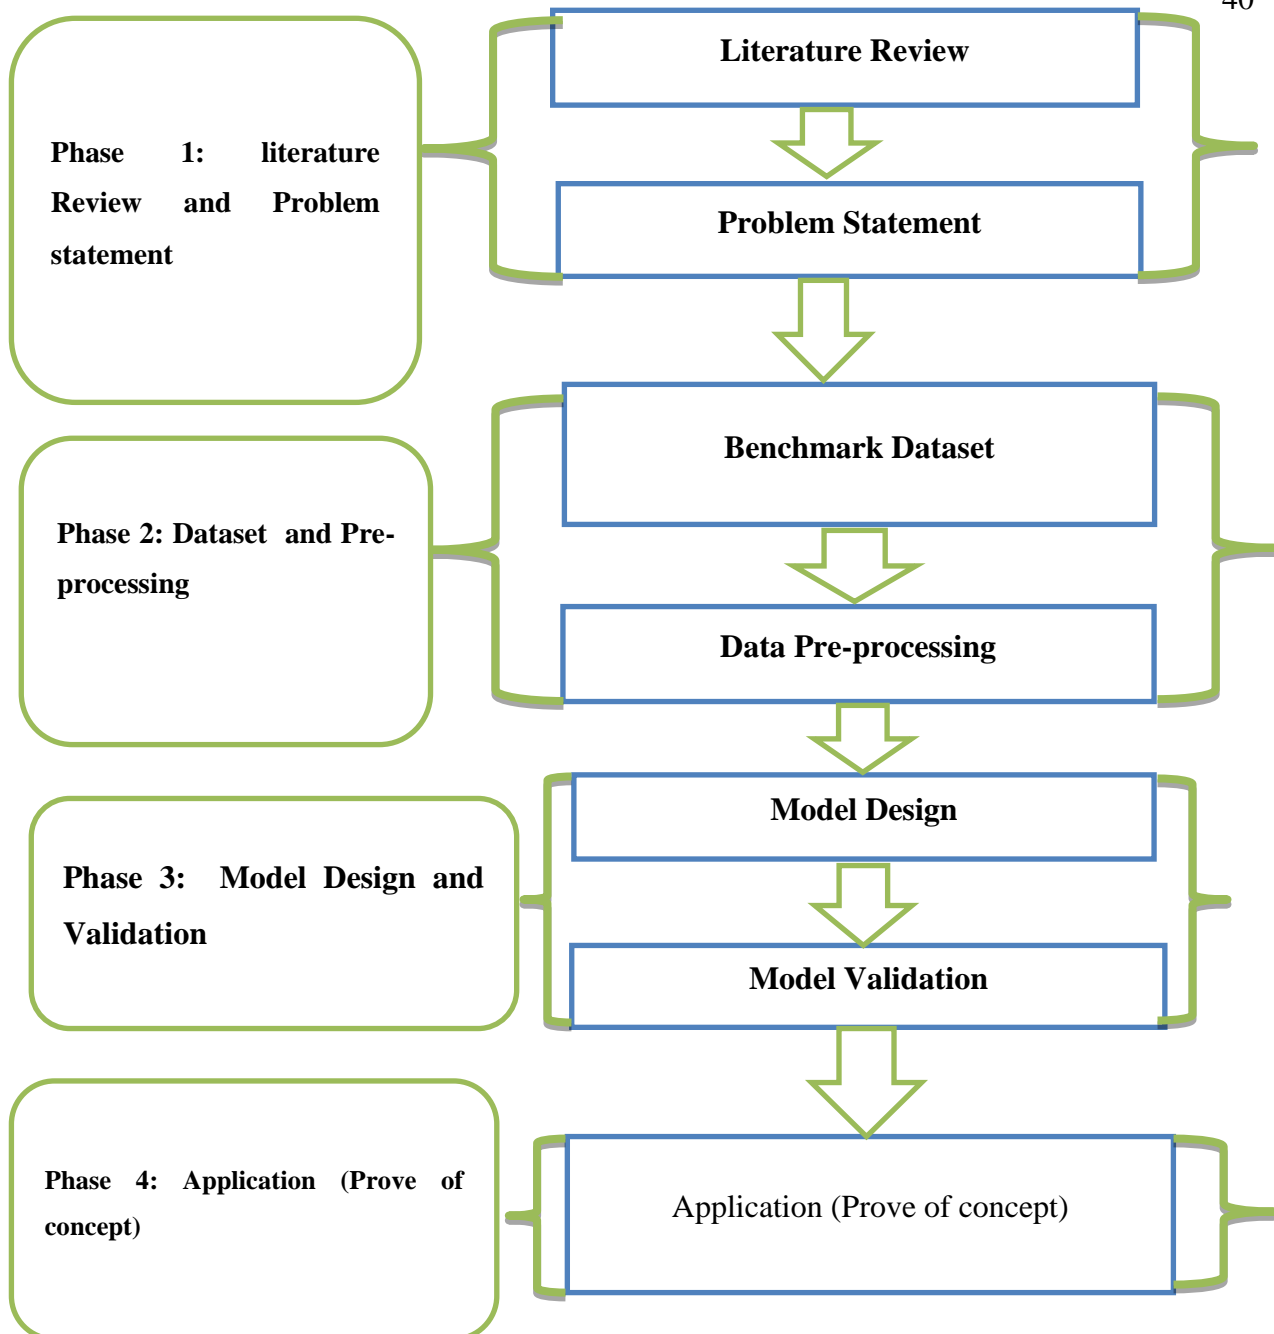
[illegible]

Phase 1: literature Review and Problem statement

Literature Review

Problem Statement

Phase 2: Dataset and Pre-processing

Benchmark Dataset

Data Pre-processing

Phase 3: Model Design and Validation

Model Design

Model Validation

Phase 4: Application (Prove of concept)

Application (Prove of concept)